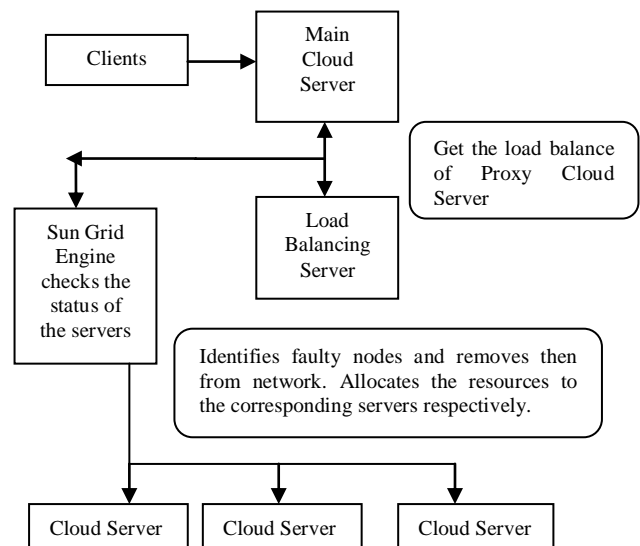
Clients

Main Cloud Server

Get the load balance of Proxy Cloud Server

Sun Grid Engine checks the status of the servers

Load Balancing Server

Identifies faulty nodes and removes then from network. Allocates the resources to the corresponding servers respectively.

Cloud Server

Cloud Server

Cloud Server